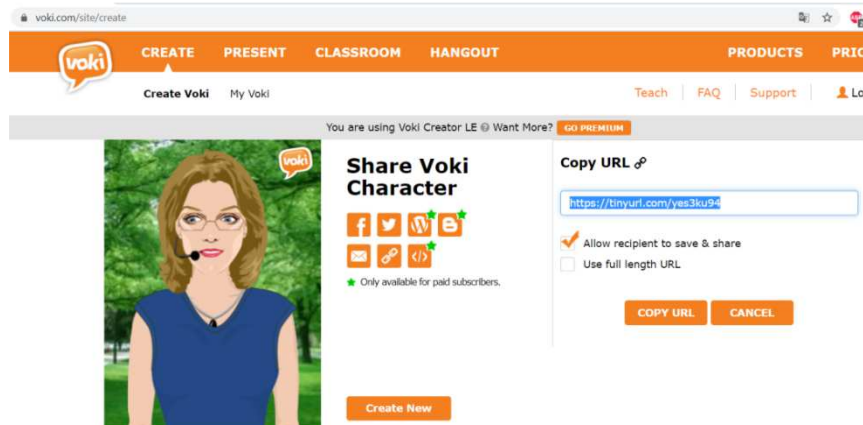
voki.com/site/create

voki

CREATE PRESENT CLASSROOM HANGOUT PRODUCTS PRIC

Create Voki My Voki

Teach | FAQ | Support | Lo

You are using Voki Creator LE Want More? GO PREMIUM

voki

Share Voki Character

Only available for paid subscribers.

Create New

Copy URL

https://tinyurl.com/yes3ku94

Allow recipient to save & share

Use full length URL

COPY URL CANCEL